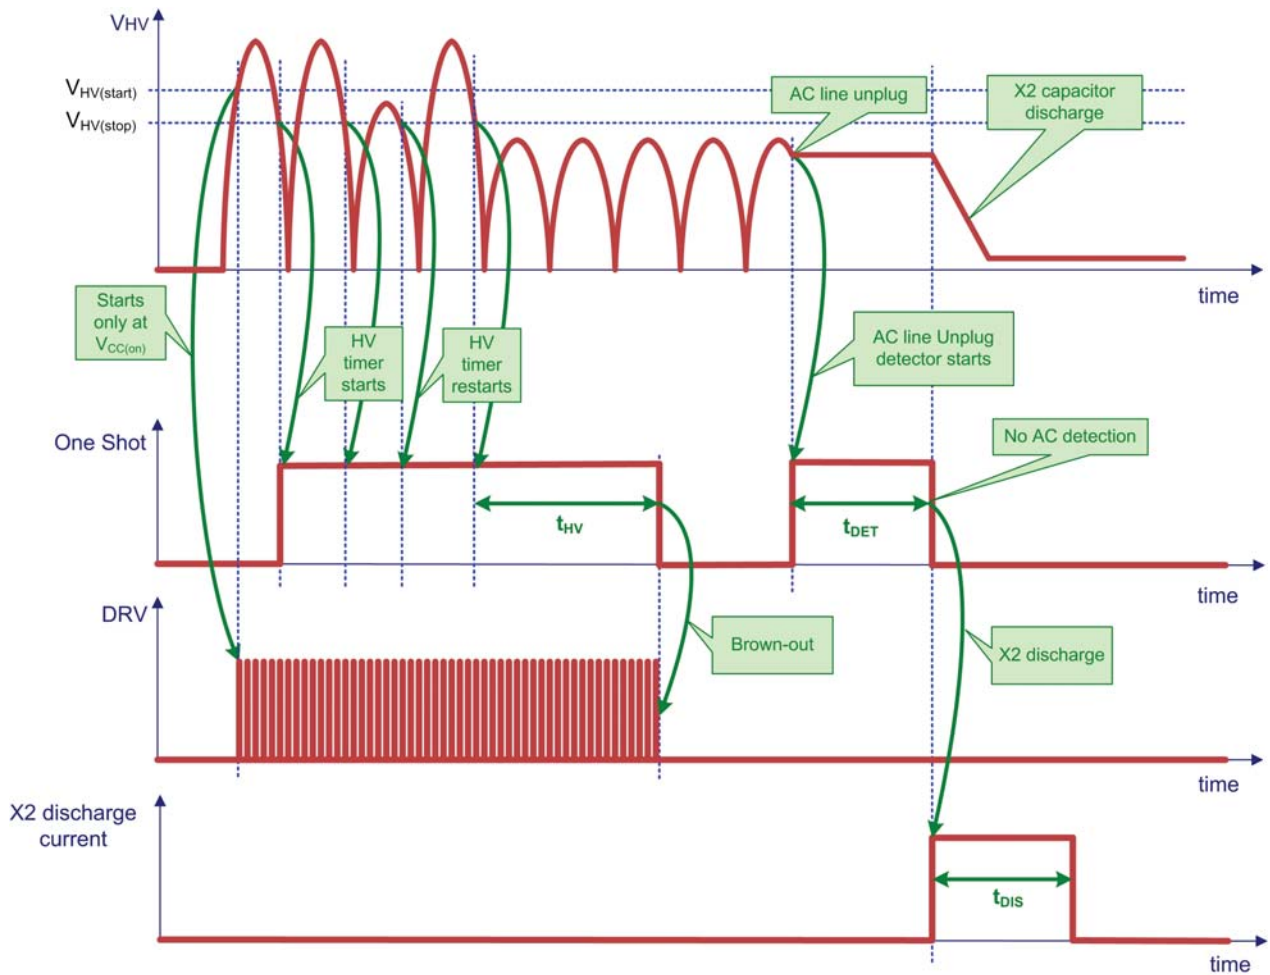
$V_{HV}$

$V_{HV(start)}$

$V_{HV(stop)}$

AC line unplug

X2 capacitor discharge

time

Starts only at $V_{CC(on)}$

HV timer starts

HV timer restarts

AC line Unplug detector starts

One Shot

No AC detection

$t_{HV}$

$t_{DET}$

time

DRV

Brown-out

X2 discharge

time

X2 discharge current

$t_{DIS}$

time